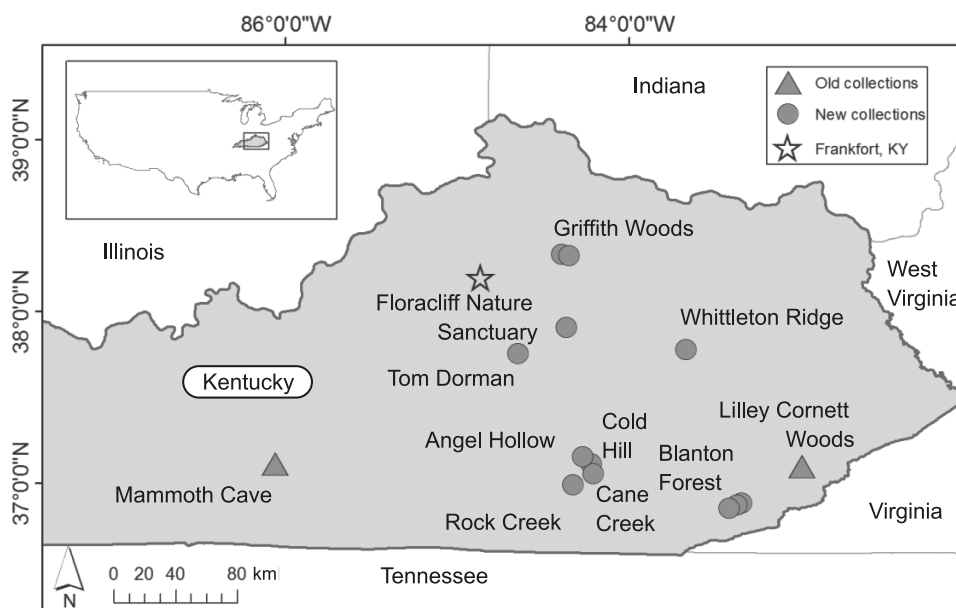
86°0'0"W
84°0'0"W
Indiana
Old collections
New collections
Frankfort, KY
39°0'0"N
38°0'0"N
37°0'0"N
Illinois
Griffith Woods
West Virginia
Floracliff Nature Sanctuary
Whittleton Ridge
Kentucky
Tom Dorman
Cold Hill
Lilley Cornett Woods
Angel Hollow
Blanton Forest
Mammoth Cave
Cane Creek
Virginia
Rock Creek
Tennessee
0 20 40 80 km
N